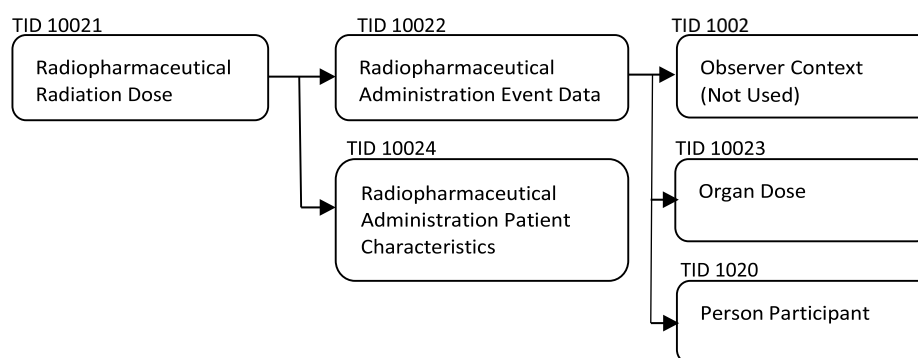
TID 10021
Radiopharmaceutical Radiation Dose

TID 10022
Radiopharmaceutical Administration Event Data

TID 1002
Observer Context (Not Used)

TID 10024
Radiopharmaceutical Administration Patient Characteristics

TID 10023
Organ Dose

TID 1020
Person Participant